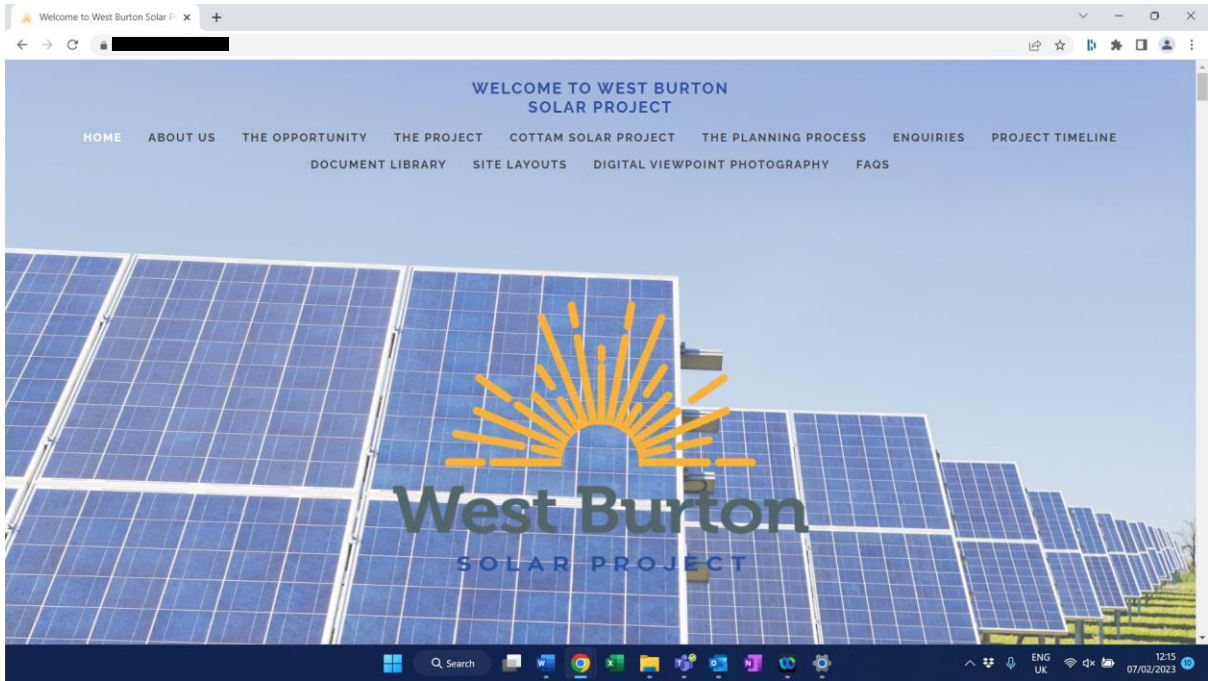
Welcome to West Burton Solar P

WELCOME TO WEST BURTON SOLAR PROJECT

HOME ABOUT US THE OPPORTUNITY THE PROJECT COTTAM SOLAR PROJECT THE PLANNING PROCESS ENQUIRIES PROJECT TIMELINE DOCUMENT LIBRARY SITE LAYOUTS DIGITAL VIEWPOINT PHOTOGRAPHY FAQS

West Burton
SOLAR PROJECT

Search

ENG UK 12:15 07/02/2023